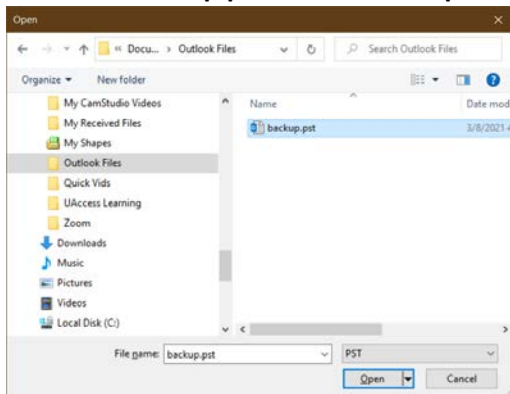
Open

« Docu... › Outlook Files

Search Outlook Files

Organize ▾ New folder

My CamStudio Videos
My Received Files
My Shapes
Outlook Files
Quick Vids
UAccess Learning
Zoom
Downloads
Music
Pictures
Videos
Local Disk (C:)

Name
Date mod
backup.pst
3/8/2021

File name: backup.pst
PST
Open
Cancel